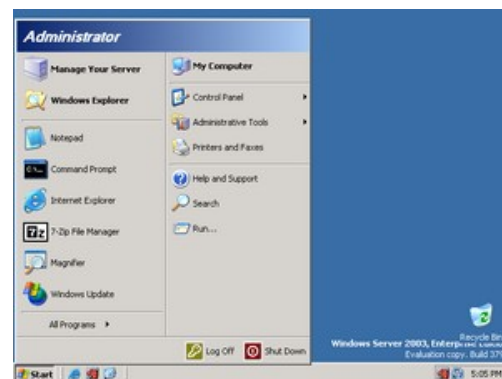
Administrator

Manage Your Server

Windows Explorer

Notepad

Command Prompt

Internet Explorer

7-Zip File Manager

Magnifier

Windows Update

All Programs

My Computer

Control Panel

Administrative Tools

Printers and Faxes

Help and Support

Search

Run...

Log Off

Shut Down

Recycle Bin

Windows Server 2003, Enterp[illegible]

Evaluation copy. Build 379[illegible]

Start

5:05 PM